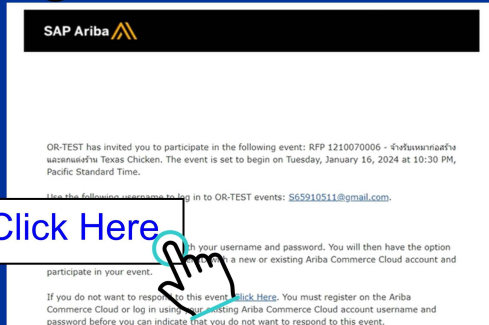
SAP Ariba

OR-TEST has invited you to participate in the following event: RFP 1210070006 - จ้างรับเหมาก่อสร้างและตกแต่งร้าน Texas Chicken. The event is set to begin on Tuesday, January 16, 2024 at 10:30 PM, Pacific Standard Time.

Use the following username to log in to OR-TEST events: S65910511@gmail.com.

Click Here

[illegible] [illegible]h your username and password. You will then have the option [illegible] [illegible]h a new or existing Ariba Commerce Cloud account and participate in your event.

If you do not want to respond to this event Click Here. You must register on the Ariba Commerce Cloud or log in using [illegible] existing Ariba Commerce Cloud account username and password before you can indicate that you do not want to respond to this event.